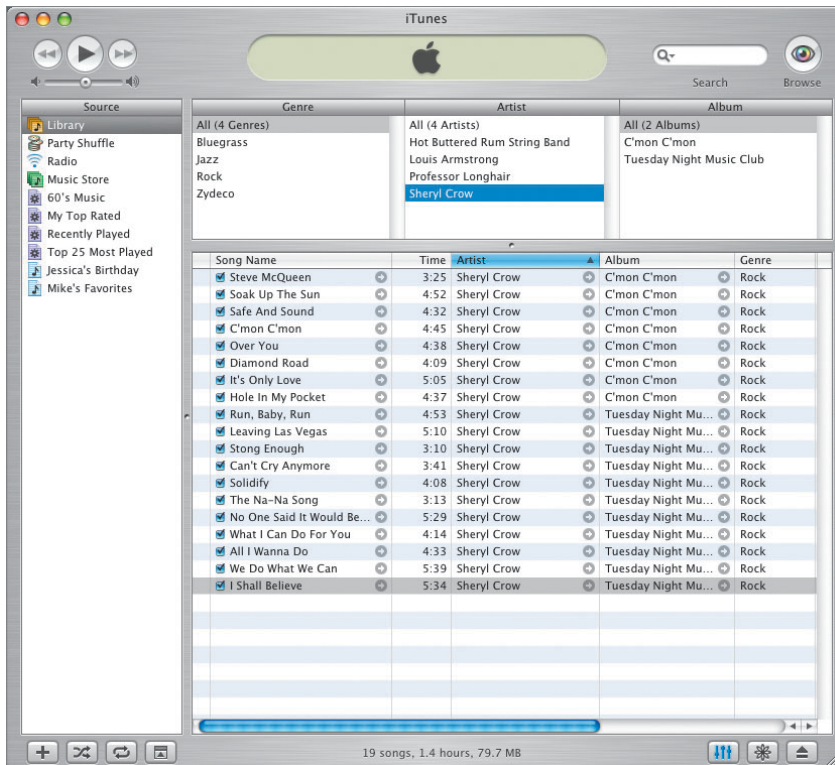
iTunes

Search Browse

Source
Library
Party Shuffle
Radio
Music Store
60's Music
My Top Rated
Recently Played
Top 25 Most Played
Jessica's Birthday
Mike's Favorites

| Genre |
|---|
| All (4 Genres) |
| Bluegrass |
| Jazz |
| Rock |
| Zydeco |

| Artist |
|---|
| All (4 Artists) |
| Hot Buttered Rum String Band |
| Louis Armstrong |
| Professor Longhair |
| Sheryl Crow |

| Album |
|---|
| All (2 Albums) |
| C'mon C'mon |
| Tuesday Night Music Club |

| Song Name | Time | Artist | Album | Genre |
|---|---|---|---|---|
| Steve McQueen | 3:25 | Sheryl Crow | C'mon C'mon | Rock |
| Soak Up The Sun | 4:52 | Sheryl Crow | C'mon C'mon | Rock |
| Safe And Sound | 4:32 | Sheryl Crow | C'mon C'mon | Rock |
| C'mon C'mon | 4:45 | Sheryl Crow | C'mon C'mon | Rock |
| Over You | 4:38 | Sheryl Crow | C'mon C'mon | Rock |
| Diamond Road | 4:09 | Sheryl Crow | C'mon C'mon | Rock |
| It's Only Love | 5:05 | Sheryl Crow | C'mon C'mon | Rock |
| Hole In My Pocket | 4:37 | Sheryl Crow | C'mon C'mon | Rock |
| Run, Baby, Run | 4:53 | Sheryl Crow | Tuesday Night Mu... | Rock |
| Leaving Las Vegas | 5:10 | Sheryl Crow | Tuesday Night Mu... | Rock |
| Stong Enough | 3:10 | Sheryl Crow | Tuesday Night Mu... | Rock |
| Can't Cry Anymore | 3:41 | Sheryl Crow | Tuesday Night Mu... | Rock |
| Solidify | 4:08 | Sheryl Crow | Tuesday Night Mu... | Rock |
| The Na-Na Song | 3:13 | Sheryl Crow | Tuesday Night Mu... | Rock |
| No One Said It Would Be... | 5:29 | Sheryl Crow | Tuesday Night Mu... | Rock |
| What I Can Do For You | 4:14 | Sheryl Crow | Tuesday Night Mu... | Rock |
| All I Wanna Do | 4:33 | Sheryl Crow | Tuesday Night Mu... | Rock |
| We Do What We Can | 5:39 | Sheryl Crow | Tuesday Night Mu... | Rock |
| I Shall Believe | 5:34 | Sheryl Crow | Tuesday Night Mu... | Rock |

19 songs, 1.4 hours, 79.7 MB